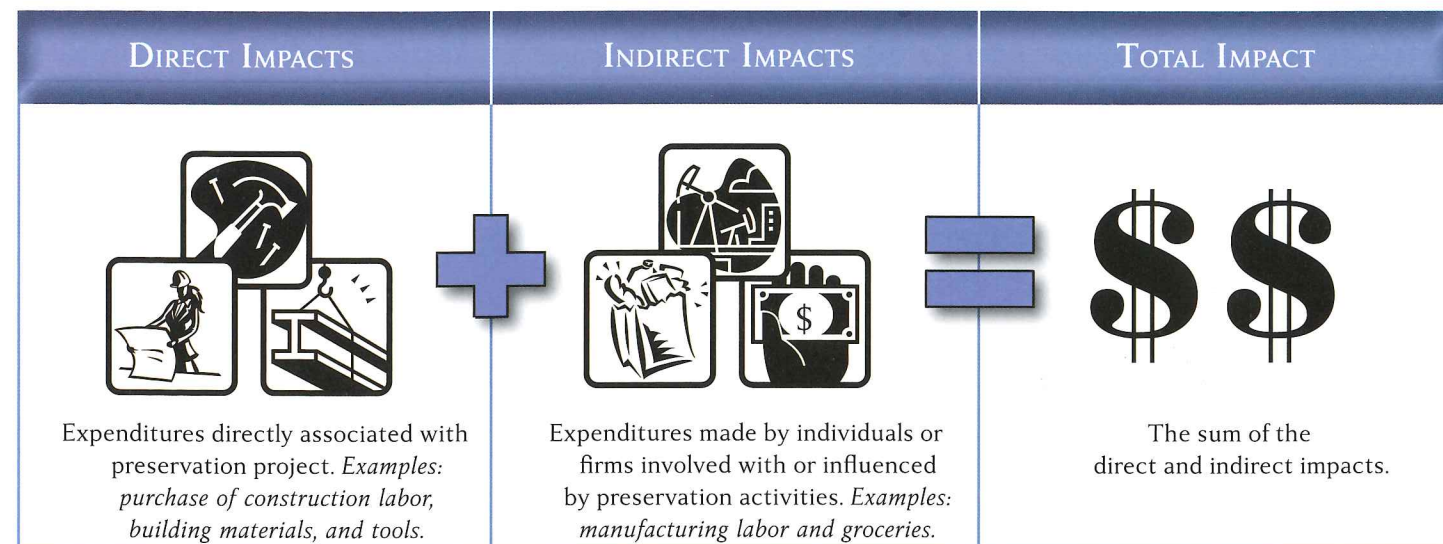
Direct Impacts

Expenditures directly associated with preservation project. *Examples: purchase of construction labor, building materials, and tools.*

Indirect Impacts

$

Expenditures made by individuals or firms involved with or influenced by preservation activities. *Examples: manufacturing labor and groceries.*

Total Impact

$ $

The sum of the direct and indirect impacts.